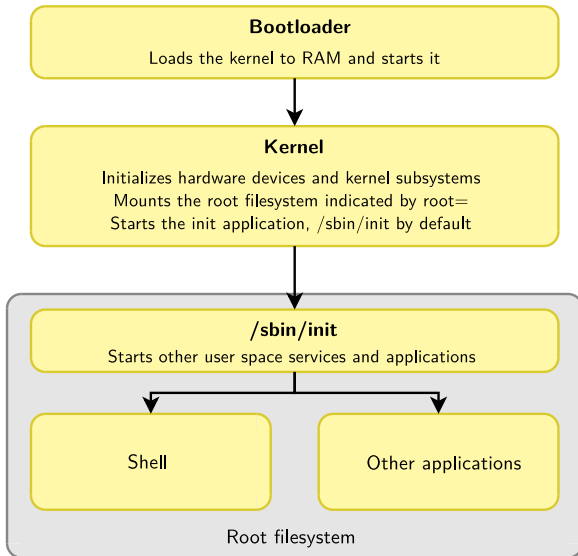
**Bootloader**

Loads the kernel to RAM and starts it

**Kernel**

Initializes hardware devices and kernel subsystems
Mounts the root filesystem indicated by root=
Starts the init application, /sbin/init by default

**/sbin/init**

Starts other user space services and applications

Shell

Other applications

Root filesystem